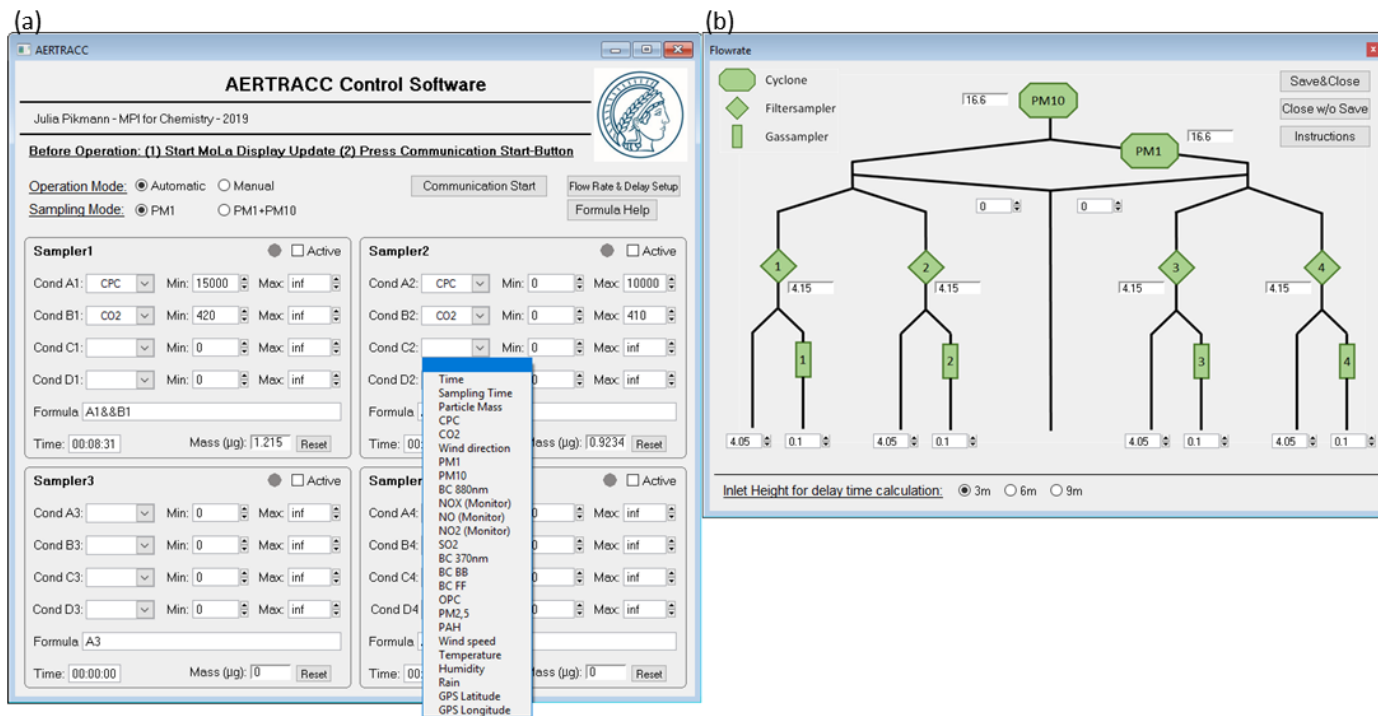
(a)

AERTRACC

AERTRACC Control Software

Julia Pikmann - MPI for Chemistry - 2019

Before Operation: (1) Start MoLa Display Update (2) Press Communication Start-Button

Operation Mode: Automatic Manual

Sampling Mode: PM1 PM1+PM10

Communication Start

Flow Rate & Delay Setup

Formula Help

Sampler1 Active

Cond A1: CPC Min: 15000 Max: inf

Cond B1: CO2 Min: 420 Max: inf

Cond C1: Min: 0 Max: inf

Cond D1: Min: 0 Max: inf

Formula A1&&B1

Time: 00:08:31 Mass (µg): 1.215 Reset

Sampler2 Active

Cond A2: CPC Min: 0 Max: 10000

Cond B2: CO2 Min: 0 Max: 410

Cond C2: Min: 0 Max: inf

Cond D2: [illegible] Max: inf

Formula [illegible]

Time: 00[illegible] Mass (µg): 0.9234 Reset

Time
Sampling Time
Particle Mass
CPC
CO2
Wind direction
PM1
PM10
BC 880nm
NOX (Monitor)
NO (Monitor)
NO2 (Monitor)
SO2
BC 370nm
BC BB
BC FF
OPC
PM2,5
PAH
Wind speed
Temperature
Humidity
Rain
GPS Latitude
GPS Longitude

Sampler3 Active

Cond A3: Min: 0 Max: inf

Cond B3: Min: 0 Max: inf

Cond C3: Min: 0 Max: inf

Cond D3: Min: 0 Max: inf

Formula A3

Time: 00:00:00 Mass (µg): 0 Reset

Sampler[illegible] Active

Cond A4: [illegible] Max: inf

Cond B4: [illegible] Max: inf

Cond C4: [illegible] Max: inf

Cond D4 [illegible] Max: inf

Formula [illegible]

Time: 00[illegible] Mass (µg): 0 Reset

(b)

Flowrate

Cyclone

Filtersampler

Gassampler

Save&Close

Close w/o Save

Instructions

16.6 PM10

PM1 16.6

0 0

1 4.15 2 4.15 4.15 3 4.15 4

1 2 3 4

4.05 0.1 4.05 0.1 4.05 0.1 4.05 0.1

Inlet Height for delay time calculation: 3m 6m 9m